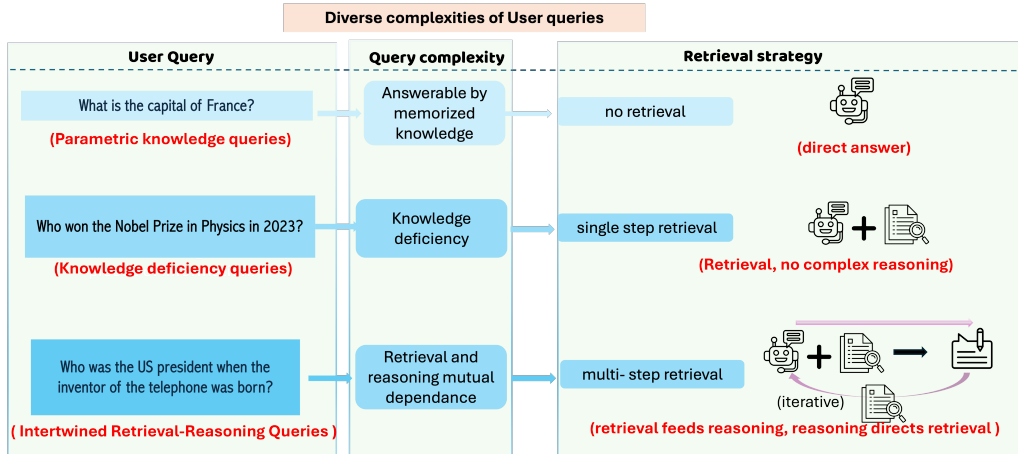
Diverse complexities of User queries

User Query

What is the capital of France?

(Parametric knowledge queries)

Who won the Nobel Prize in Physics in 2023?

(Knowledge deficiency queries)

Who was the US president when the inventor of the telephone was born?

( Intertwined Retrieval-Reasoning Queries )

Query complexity

Answerable by memorized knowledge

Knowledge deficiency

Retrieval and reasoning mutual dependance

Retrieval strategy

no retrieval

(direct answer)

single step retrieval

(Retrieval, no complex reasoning)

multi- step retrieval

(iterative)

(retrieval feeds reasoning, reasoning directs retrieval )